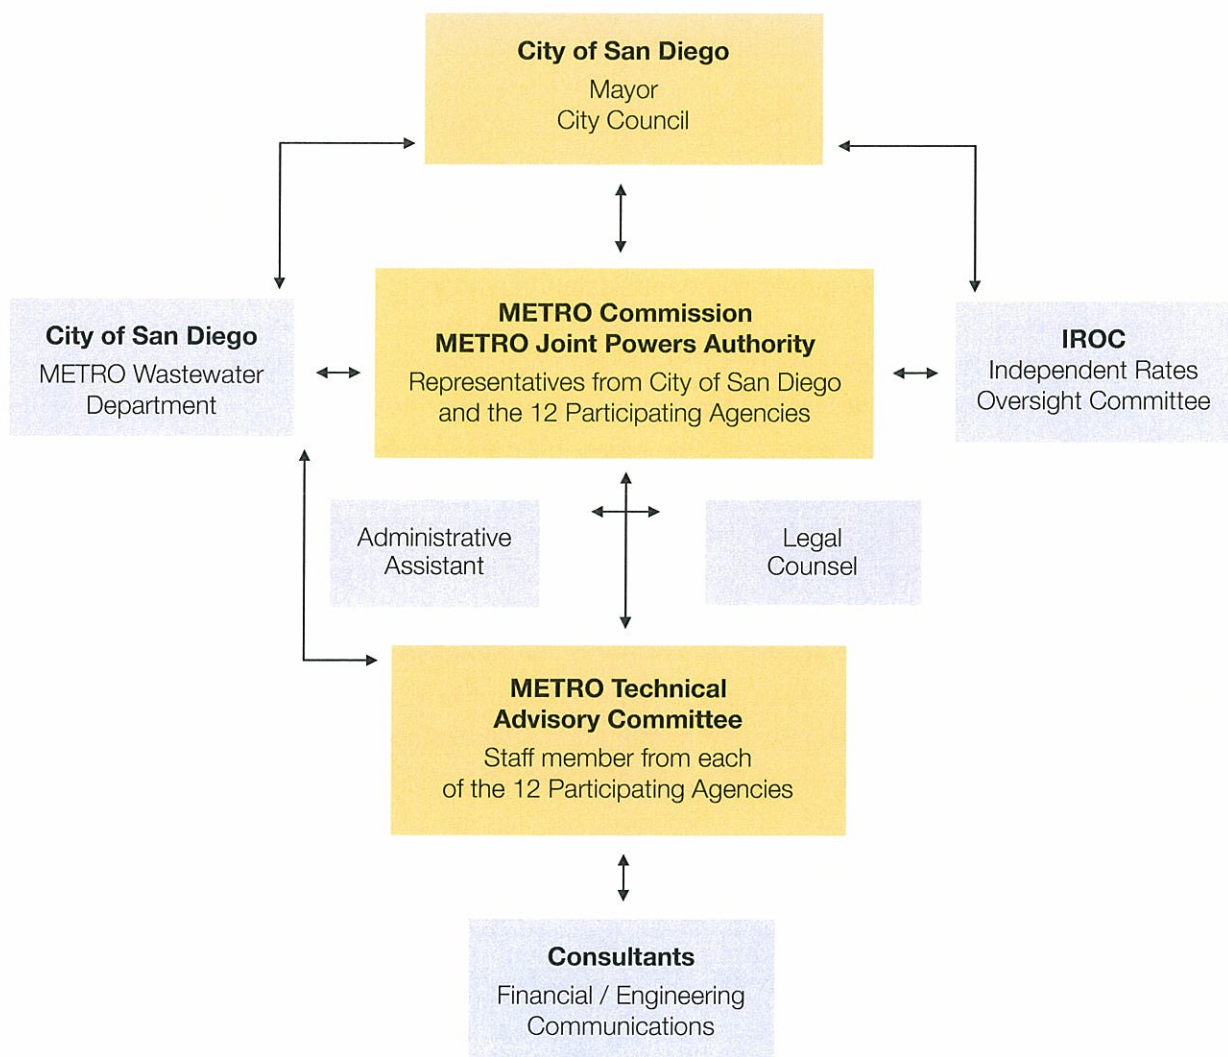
City of San Diego
Mayor
City Council

City of San Diego
METRO Wastewater Department

METRO Commission
METRO Joint Powers Authority
Representatives from City of San Diego and the 12 Participating Agencies

IROC
Independent Rates Oversight Committee

Administrative Assistant

Legal Counsel

METRO Technical Advisory Committee
Staff member from each of the 12 Participating Agencies

Consultants
Financial / Engineering
Communications